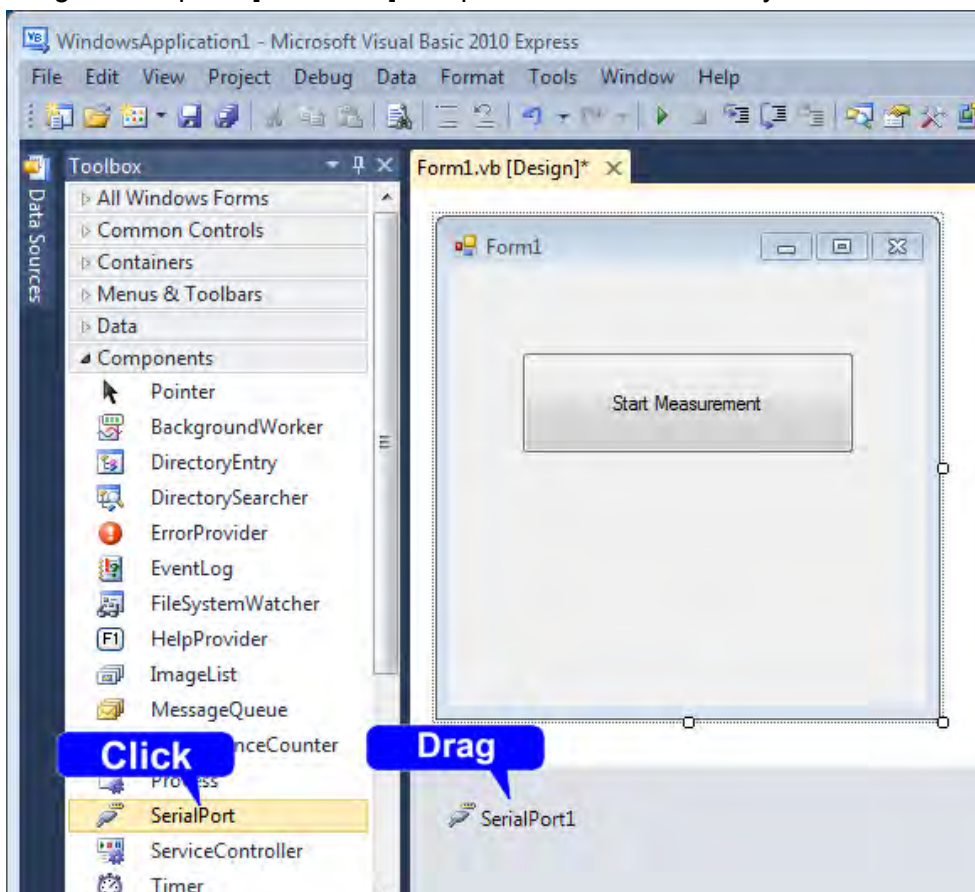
WindowsApplication1 - Microsoft Visual Basic 2010 Express

File Edit View Project Debug Data Format Tools Window Help

Data Sources

Toolbox

All Windows Forms
Common Controls
Containers
Menus & Toolbars
Data
Components
Pointer
BackgroundWorker
DirectoryEntry
DirectorySearcher
ErrorProvider
EventLog
FileSystemWatcher
HelpProvider
ImageList
MessageQueue
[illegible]nceCounter
Pro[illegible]ss
SerialPort
ServiceController
Timer

Click

Form1.vb [Design]*

Form1

Start Measurement

Drag

SerialPort1